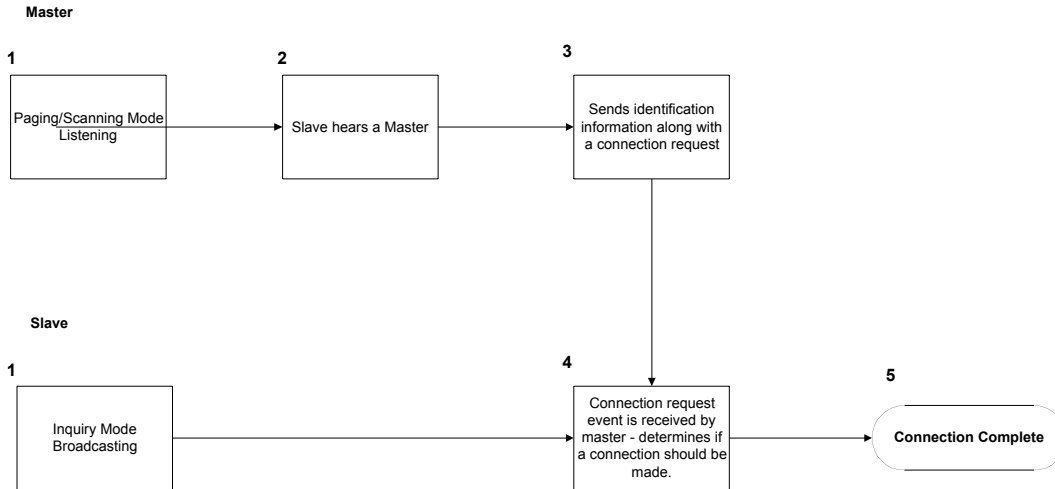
Master

1

Paging/Scanning Mode Listening

2

Slave hears a Master

3

Sends identification information along with a connection request

Slave

1

Inquiry Mode Broadcasting

4

Connection request event is received by master - determines if a connection should be made.

5

Connection Complete